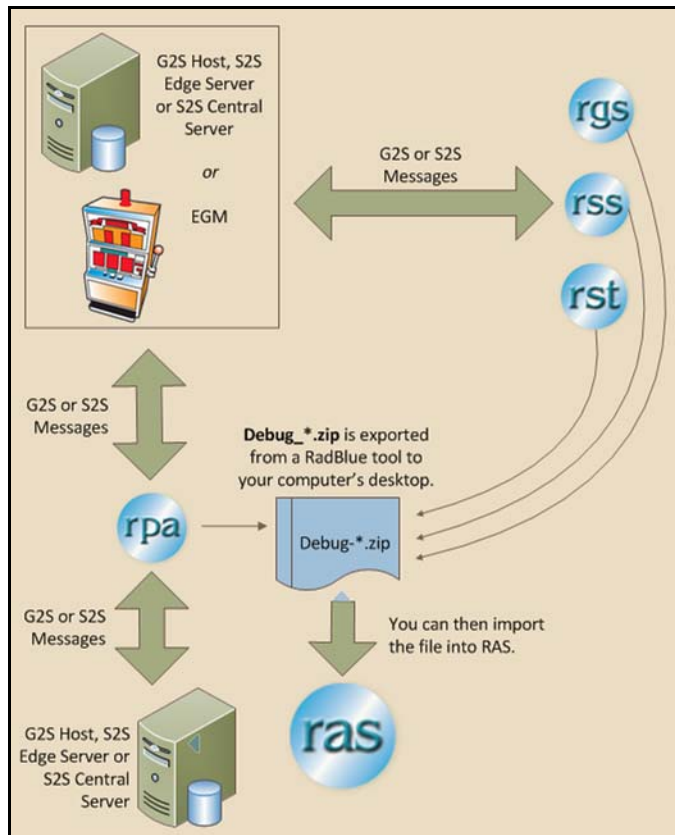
G2S Host, S2S Edge Server or S2S Central Server

*or*

EGM

G2S or S2S Messages

rgs

rss

rst

G2S or S2S Messages

**Debug_*.zip** is exported from a RadBlue tool to your computer's desktop.

rpa

Debug-*.zip

G2S or S2S Messages

You can then import the file into RAS.

ras

G2S Host, S2S Edge Server or S2S Central Server